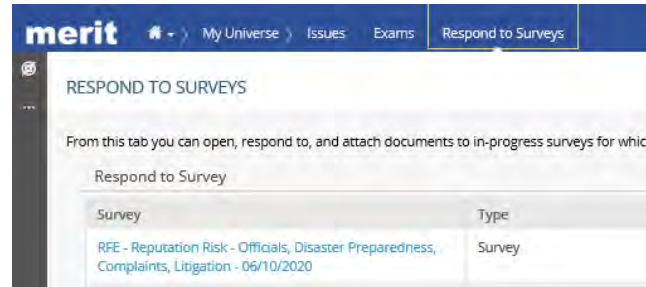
merit My Universe Issues Exams Respond to Surveys

RESPOND TO SURVEYS

From this tab you can open, respond to, and attach documents to in-progress surveys for whic

Respond to Survey

| Survey | Type |
|---|---|
| RFE - Reputation Risk - Officials, Disaster Preparedness, Complaints, Litigation - 06/10/2020 | Survey |